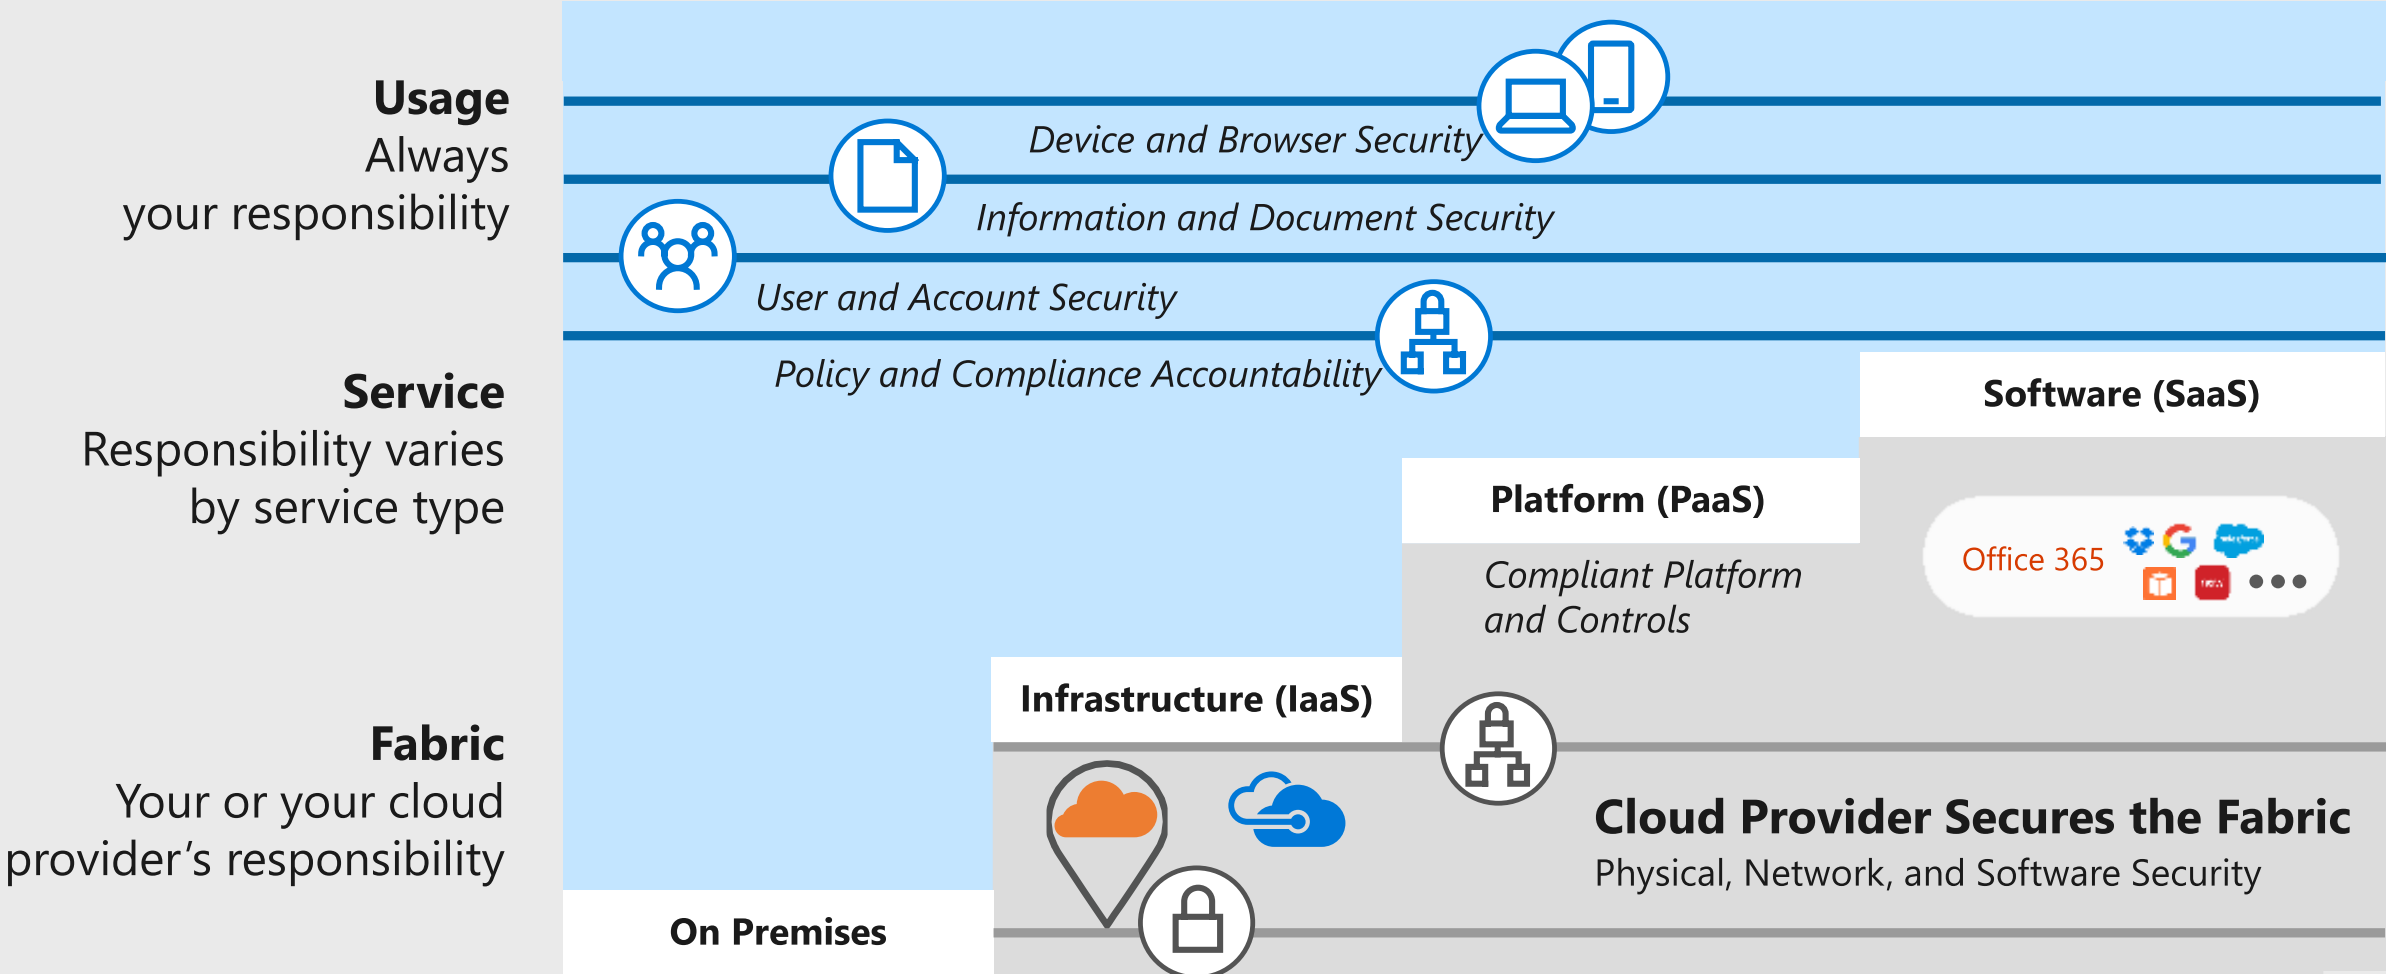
Usage
Always your responsibility

Service
Responsibility varies by service type

Fabric
Your or your cloud provider's responsibility

Device and Browser Security

Information and Document Security

User and Account Security

Policy and Compliance Accountability

Software (SaaS)

Office 365

Platform (PaaS)

Compliant Platform and Controls

Infrastructure (IaaS)

Cloud Provider Secures the Fabric
Physical, Network, and Software Security

On Premises